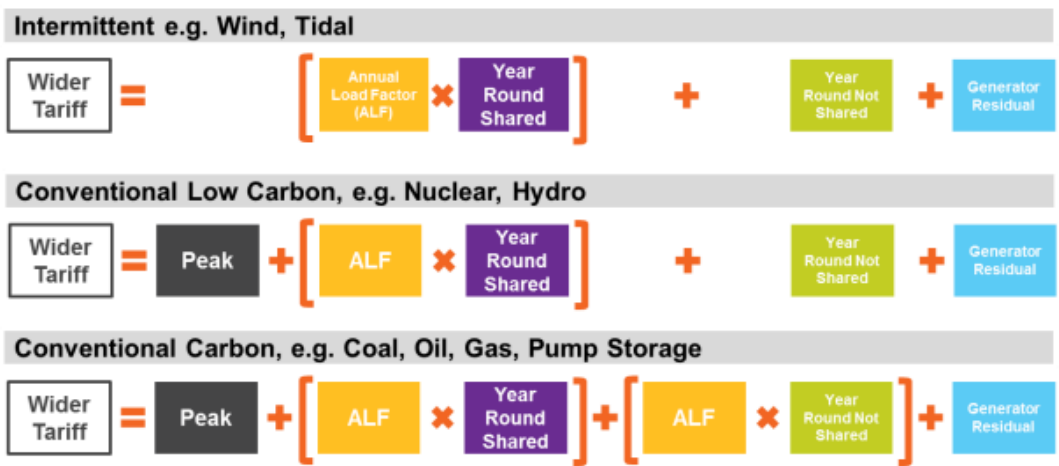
Intermittent e.g. Wind, Tidal

Wider Tariff = [ Annual Load Factor (ALF) × Year Round Shared ] + Year Round Not Shared + Generator Residual

Conventional Low Carbon, e.g. Nuclear, Hydro

Wider Tariff = Peak + [ ALF × Year Round Shared ] + Year Round Not Shared + Generator Residual

Conventional Carbon, e.g. Coal, Oil, Gas, Pump Storage

Wider Tariff = Peak + [ ALF × Year Round Shared ] + [ ALF × Year Round Not Shared ] + Generator Residual